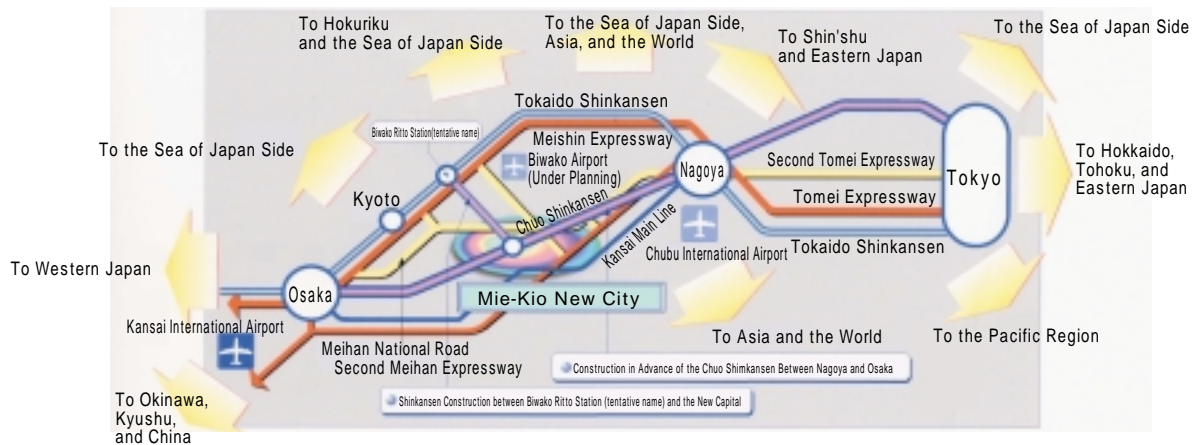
To Hokuriku and the Sea of Japan Side

To the Sea of Japan Side, Asia, and the World

To Shin'shu and Eastern Japan

To the Sea of Japan Side

Tokaido Shinkansen

Biwako Ritto Station(tentative name)

Meishin Expressway

To the Sea of Japan Side

Biwako Airport (Under Planning)

Nagoya

Second Tomei Expressway

Tokyo

To Hokkaido, Tohoku, and Eastern Japan

Kyoto

Chuo Shinkansen

Kansai Main Line

Tomei Expressway

Chubu International Airport

Tokaido Shinkansen

To Western Japan

Osaka

Mie-Kio New City

Kansai International Airport

To Asia and the World

To the Pacific Region

Meihan National Road
Second Meihan Expressway

Construction in Advance of the Chuo Shimkansen Between Nagoya and Osaka

Shinkansen Construction between Biwako Ritto Station (tentative name) and the New Capital

To Okinawa, Kyushu, and China